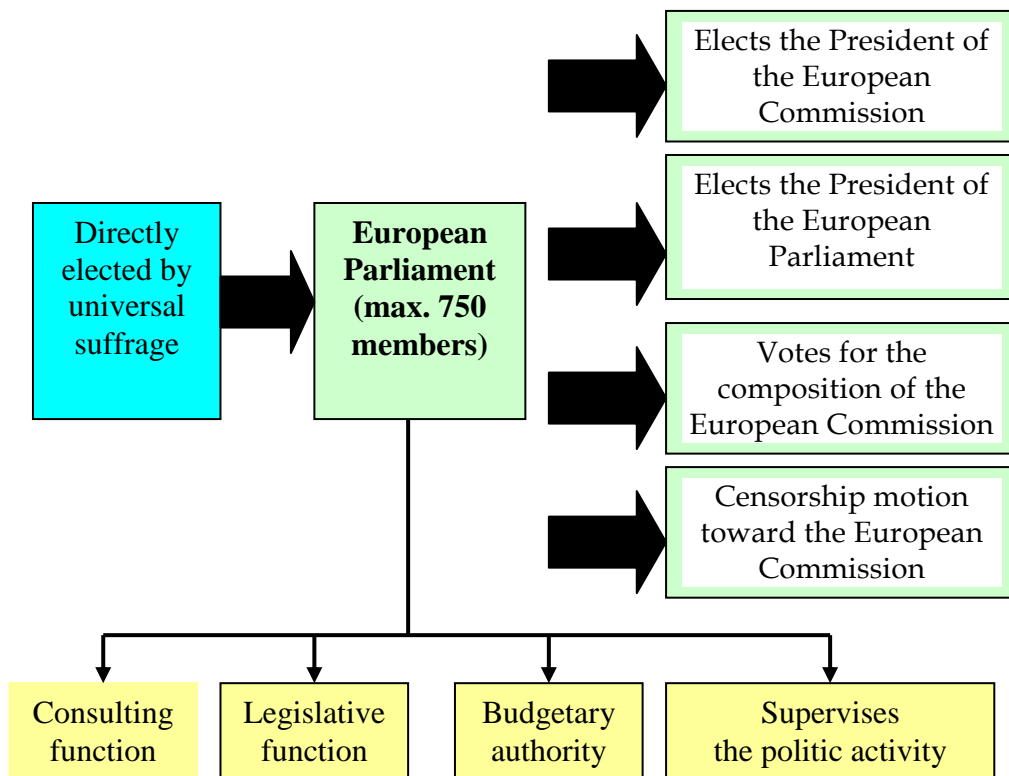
Elects the President of the European Commission

Elects the President of the European Parliament

Directly elected by universal suffrage

European Parliament (max. 750 members)

Votes for the composition of the European Commission

Censorship motion toward the European Commission

Consulting function

Legislative function

Budgetary authority

Supervises the politic activity